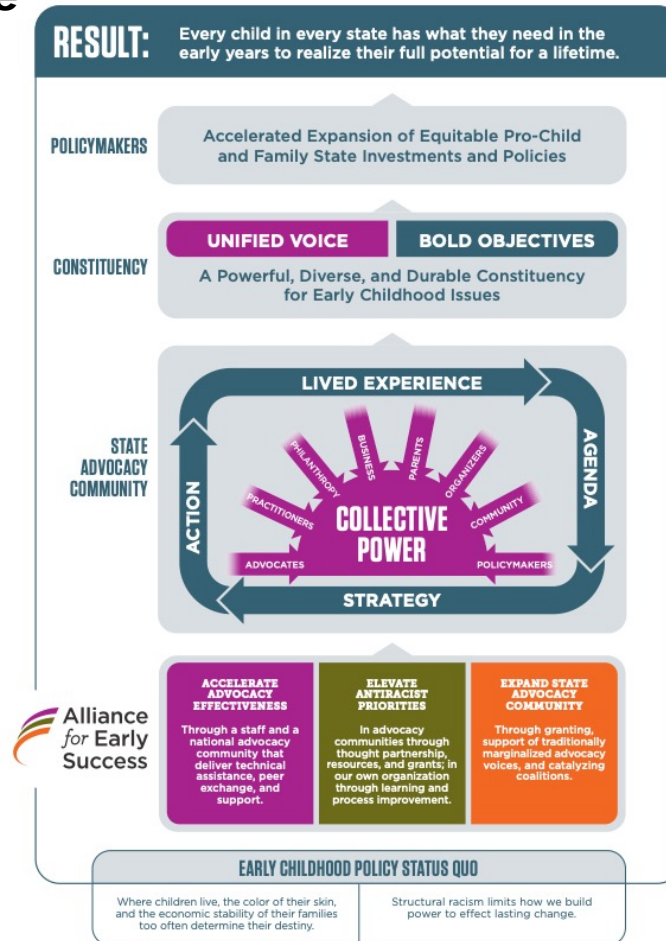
RESULT: Every child in every state has what they need in the early years to realize their full potential for a lifetime.

POLICYMAKERS

Accelerated Expansion of Equitable Pro-Child and Family State Investments and Policies

CONSTITUENCY

UNIFIED VOICE

BOLD OBJECTIVES

A Powerful, Diverse, and Durable Constituency for Early Childhood Issues

STATE ADVOCACY COMMUNITY

LIVED EXPERIENCE

AGENDA

STRATEGY

ACTION

PHILANTHROPY

BUSINESS

PARENTS

ORGANIZERS

PRACTITIONERS

COMMUNITY

ADVOCATES

POLICYMAKERS

COLLECTIVE POWER

Alliance for Early Success

ACCELERATE ADVOCACY EFFECTIVENESS

Through a staff and a national advocacy community that deliver technical assistance, peer exchange, and support.

ELEVATE ANTIRACIST PRIORITIES

In advocacy communities through thought partnership, resources, and grants; in our own organization through learning and process improvement.

EXPAND STATE ADVOCACY COMMUNITY

Through granting, support of traditionally marginalized advocacy voices, and catalyzing coalitions.

EARLY CHILDHOOD POLICY STATUS QUO

Where children live, the color of their skin, and the economic stability of their families too often determine their destiny.

Structural racism limits how we build power to effect lasting change.